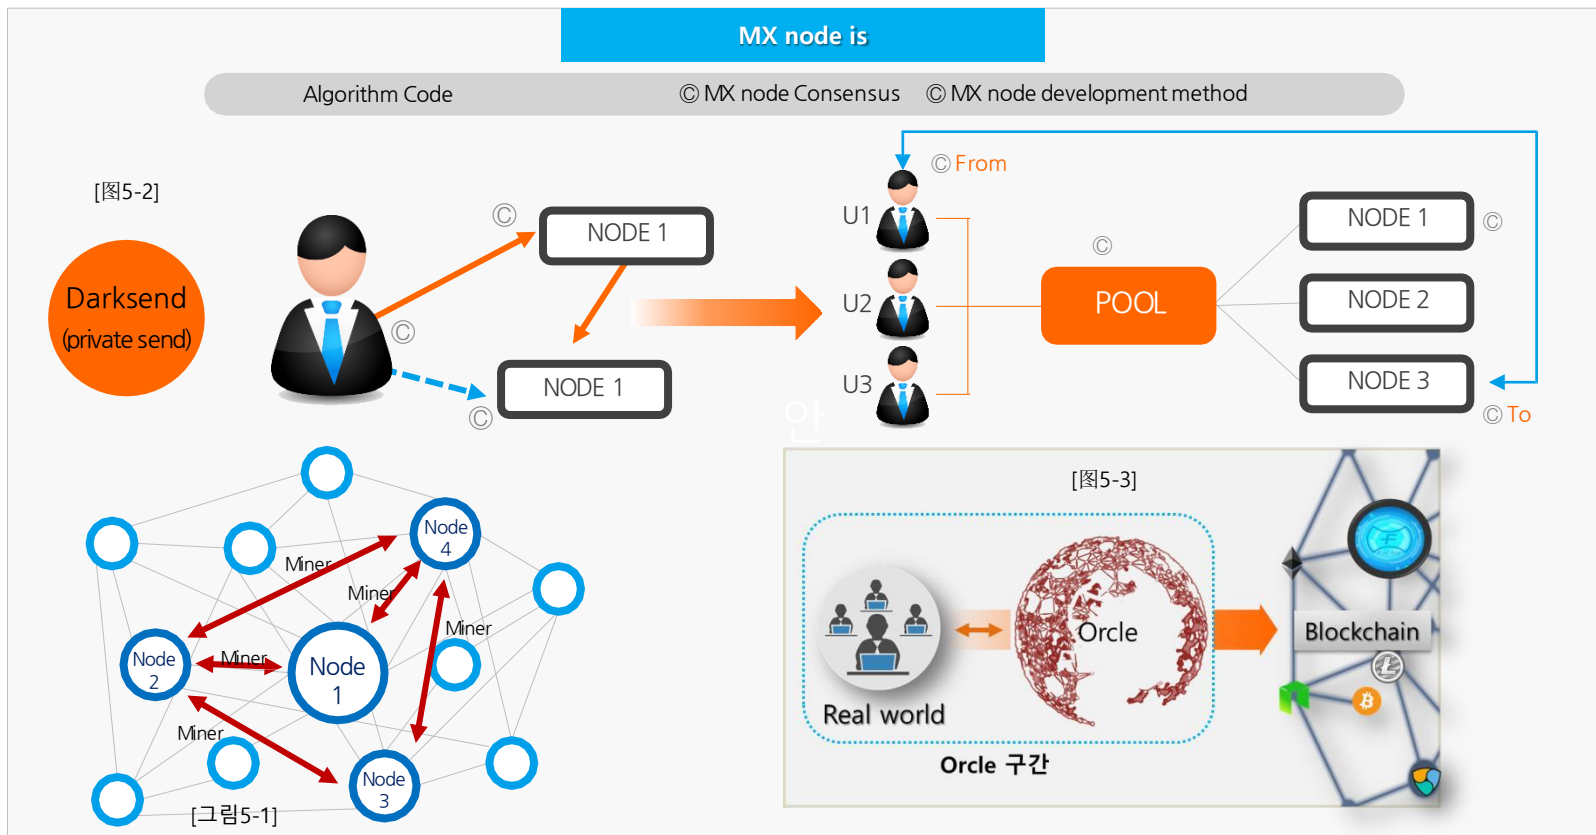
MX node is

Algorithm Code

© MX node Consensus

© MX node development method

[图5-2]

Darksend
(private send)

©

NODE 1

©

NODE 1

©

© From

U1

U2

U3

©

POOL

NODE 1

©

NODE 2

NODE 3

© To

안

Node 4

Miner

Miner

Miner

Node 2

Miner

Node 1

Miner

Node 3

[그림5-1]

[图5-3]

Orcle

Real world

Blockchain

Orcle 구간